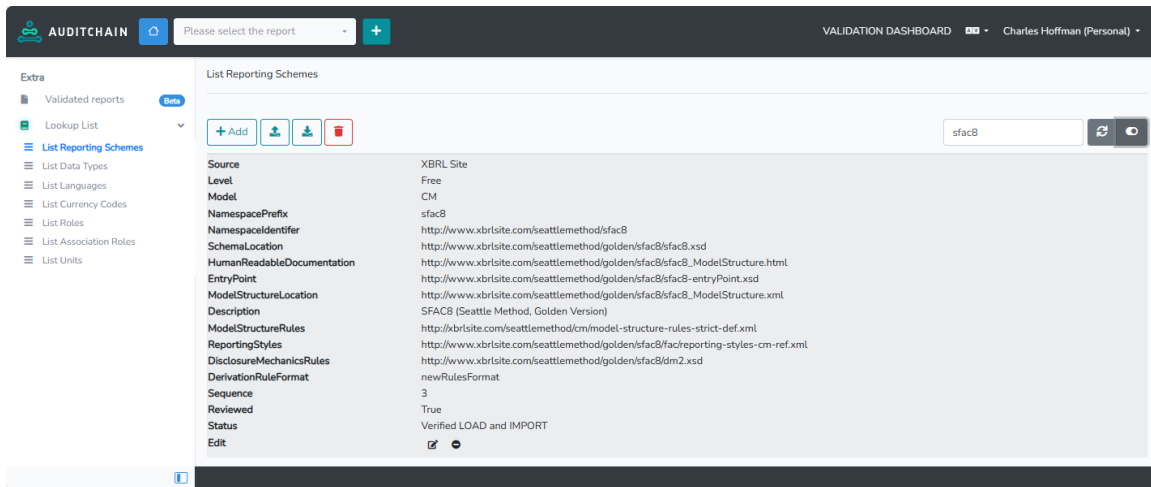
AUDITCHAIN

Please select the report

+

VALIDATION DASHBOARD

Charles Hoffman (Personal)

Extra

Validated reports Beta

Lookup List

List Reporting Schemes

List Data Types

List Languages

List Currency Codes

List Roles

List Association Roles

List Units

List Reporting Schemes

+ Add

sfac8

| | |
|---|---|
| Source | XBRL Site |
| Level | Free |
| Model | CM |
| NamespacePrefix | sfac8 |
| NamespaceIdentifer | http://www.xbrlsite.com/seattlemethod/sfac8 |
| SchemaLocation | http://www.xbrlsite.com/seattlemethod/golden/sfac8/sfac8.xsd |
| HumanReadableDocumentation | http://www.xbrlsite.com/seattlemethod/golden/sfac8/sfac8_ModelStructure.html |
| EntryPoint | http://www.xbrlsite.com/seattlemethod/golden/sfac8/sfac8-entryPoint.xsd |
| ModelStructureLocation | http://www.xbrlsite.com/seattlemethod/golden/sfac8/sfac8_ModelStructure.xml |
| Description | SFAC8 (Seattle Method, Golden Version) |
| ModelStructureRules | http://xbrlsite.com/seattlemethod/cm/model-structure-rules-strict-def.xml |
| ReportingStyles | http://www.xbrlsite.com/seattlemethod/golden/sfac8/fac/reporting-styles-cm-ref.xml |
| DisclosureMechanicsRules | http://www.xbrlsite.com/seattlemethod/golden/sfac8/dm2.xsd |
| DerivationRuleFormat | newRulesFormat |
| Sequence | 3 |
| Reviewed | True |
| Status | Verified LOAD and IMPORT |
| Edit | |